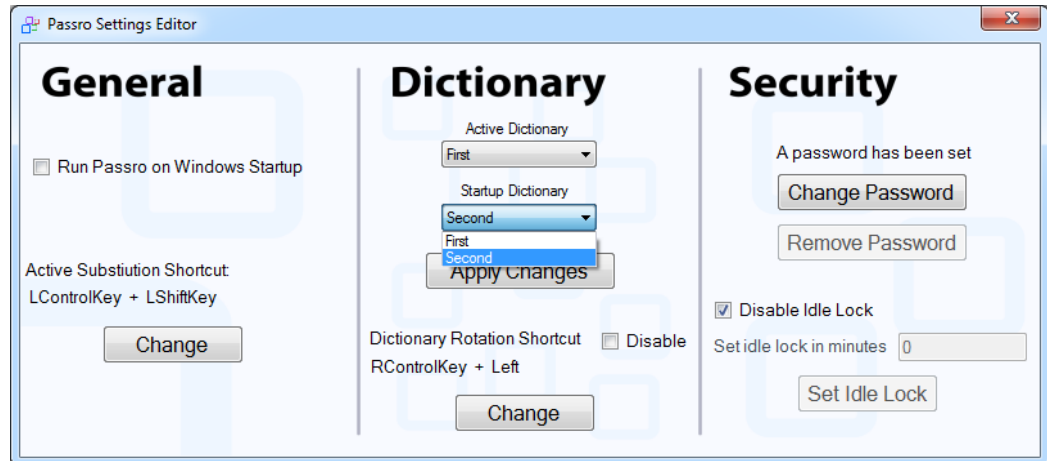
Passro Settings Editor

General

Run Passro on Windows Startup

Active Substiution Shortcut:
LControlKey + LShiftKey

Change

Dictionary

Active Dictionary
First

Startup Dictionary
Second
First
Second

Apply Changes

Dictionary Rotation Shortcut
Disable
RControlKey + Left

Change

Security

A password has been set

Change Password

Remove Password

Disable Idle Lock

Set idle lock in minutes 0

Set Idle Lock